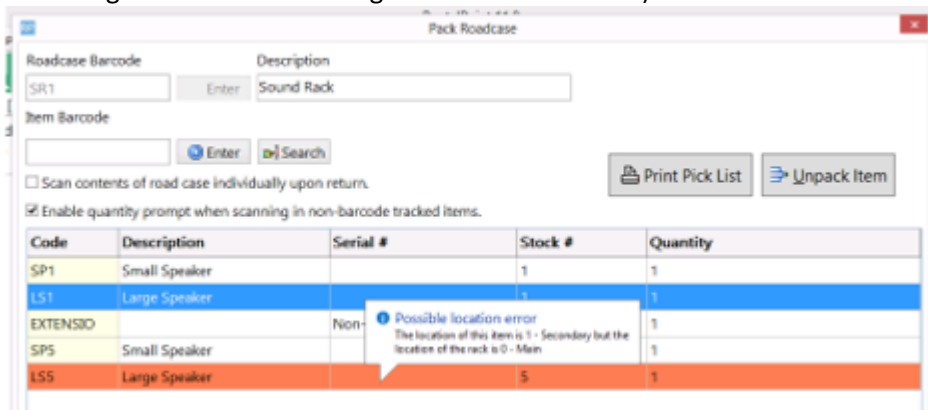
Pack Roadcase

Roadcase Barcode

SR1

Enter

Description

Sound Rack

Item Barcode

Enter

Search

Scan contents of road case individually upon return.

Enable quantity prompt when scanning in non-barcode tracked items.

Print Pick List

Unpack Item

| Code | Description | Serial # | Stock # | Quantity |
|---|---|---|---|---|
| SP1 | Small Speaker | | 1 | 1 |
| LS1 | Large Speaker | | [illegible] | 1 |
| EXTENSIO | | Non-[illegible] | | 1 |
| SP5 | Small Speaker | | | 1 |
| LS5 | Large Speaker | | 5 | 1 |

Possible location error

The location of this item is 1 - Secondary but the location of the rack is 0 - Main